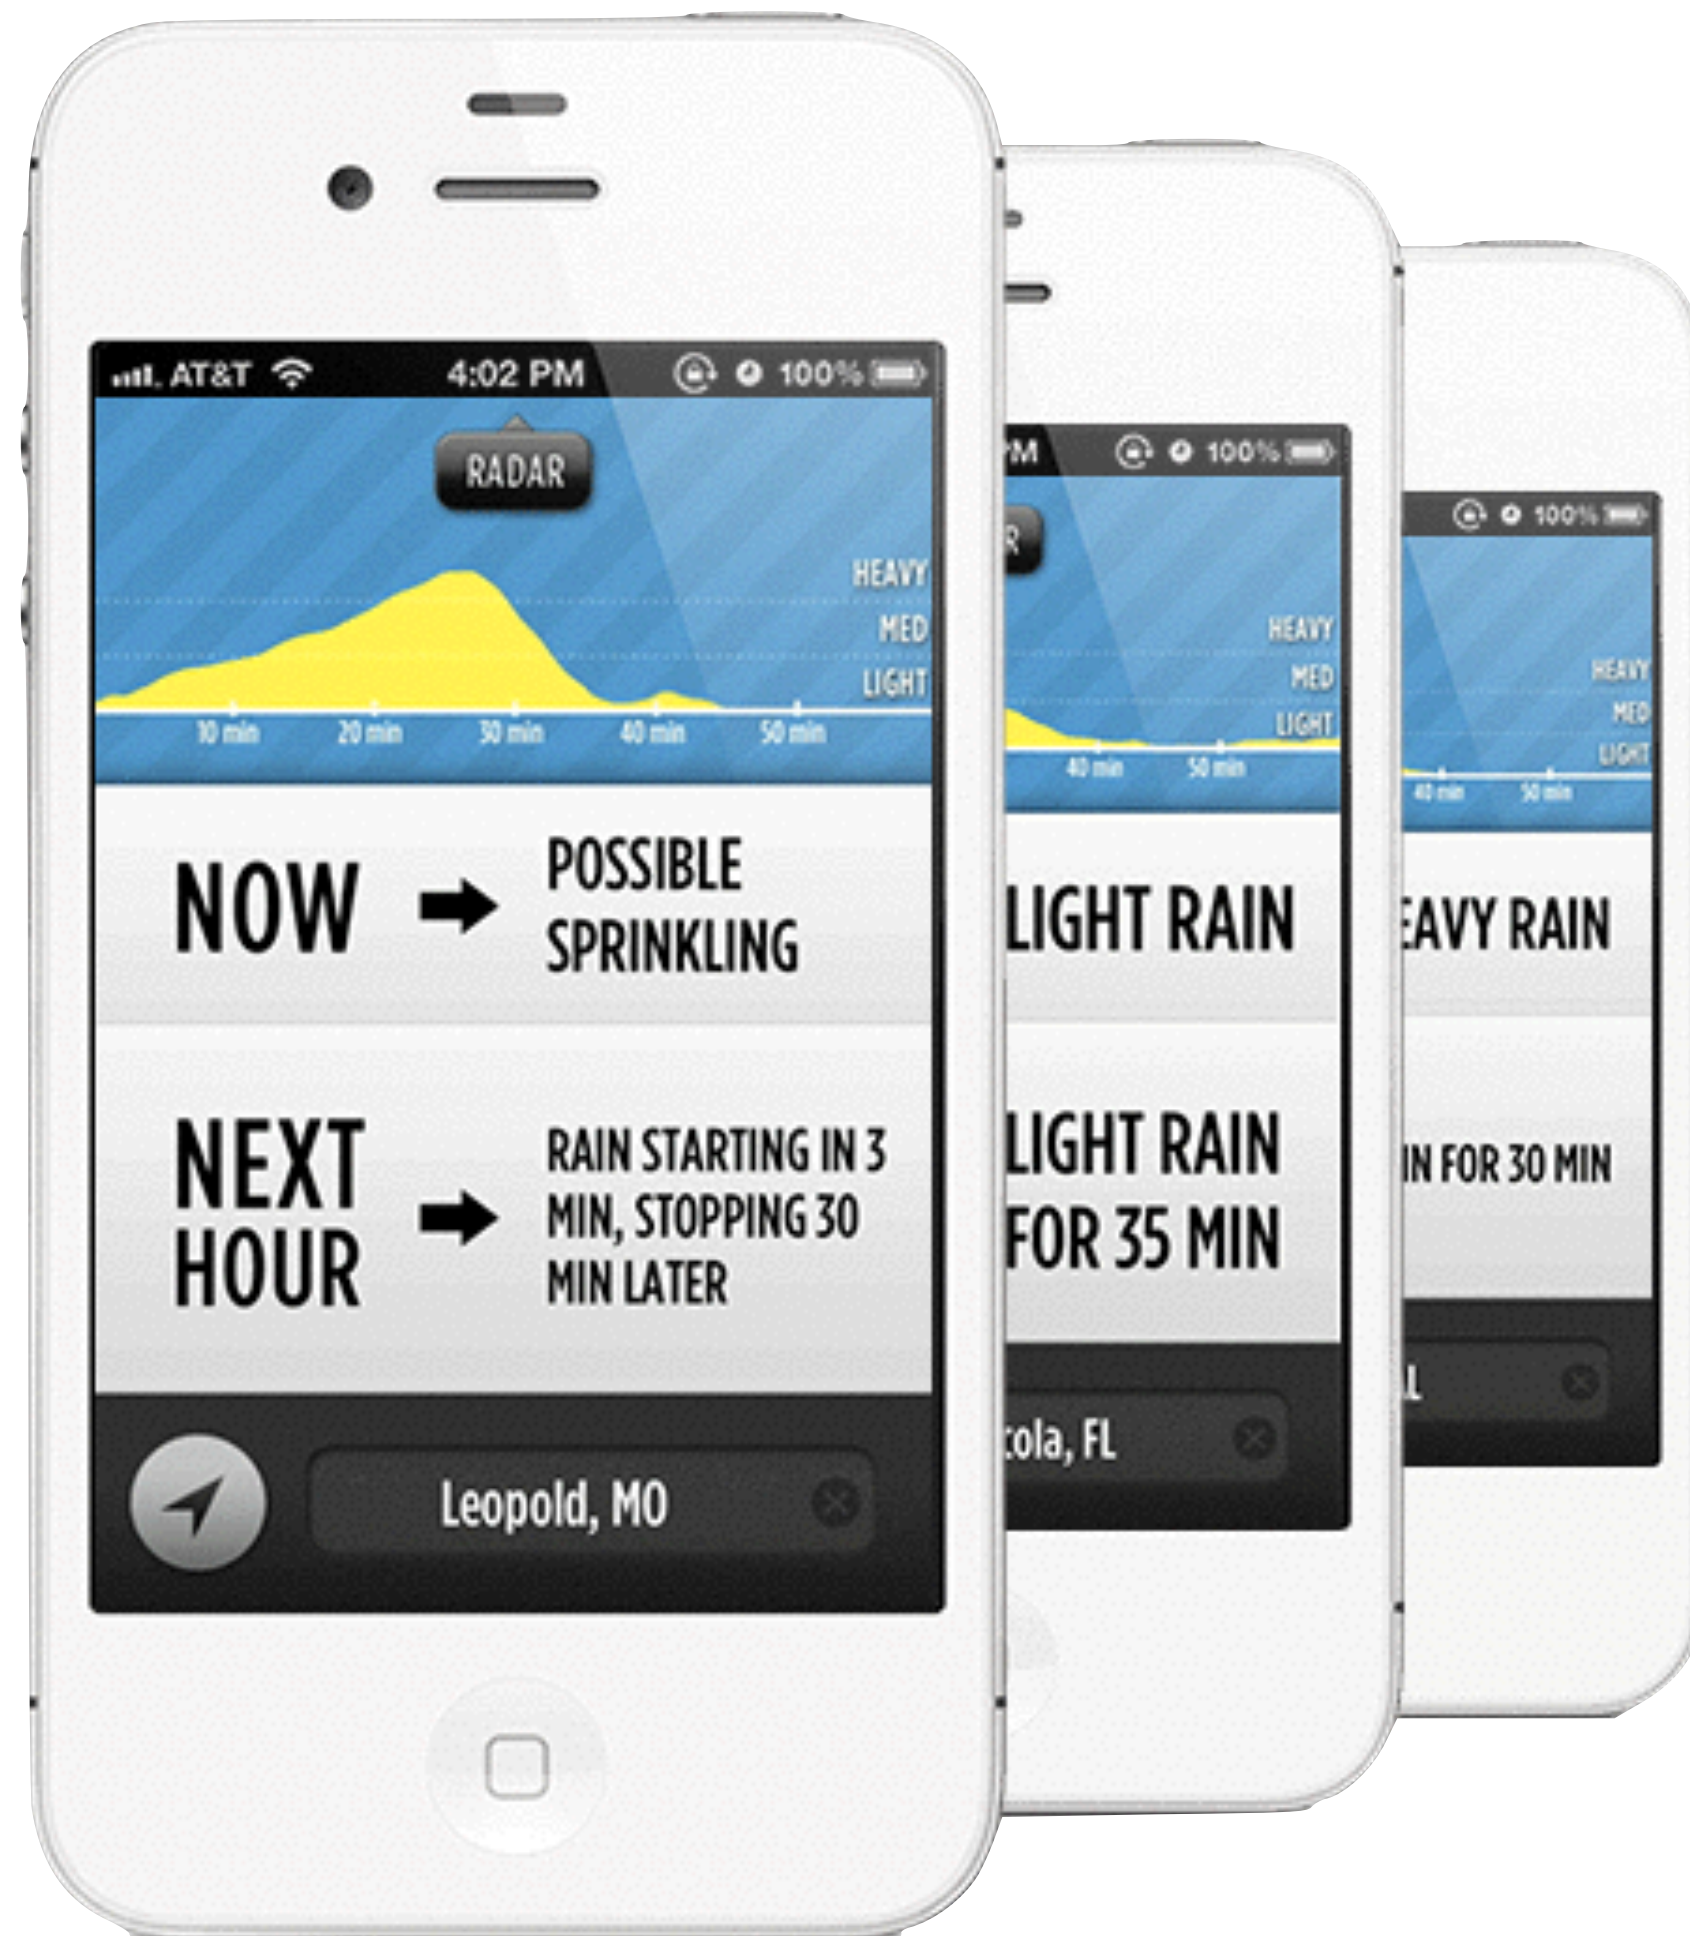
AT&T 4:02 PM 100%

RADAR

HEAVY
MED
LIGHT

10 min 20 min 30 min 40 min 50 min

NOW POSSIBLE SPRINKLING

NEXT HOUR RAIN STARTING IN 3 MIN, STOPPING 30 MIN LATER

Leopold, MO

PM 100%

HEAVY
MED
LIGHT

40 min 50 min

LIGHT RAIN

LIGHT RAIN FOR 35 MIN

cola, FL

100%

HEAVY
MED
LIGHT

40 min 50 min

EAVY RAIN

IN FOR 30 MIN

L